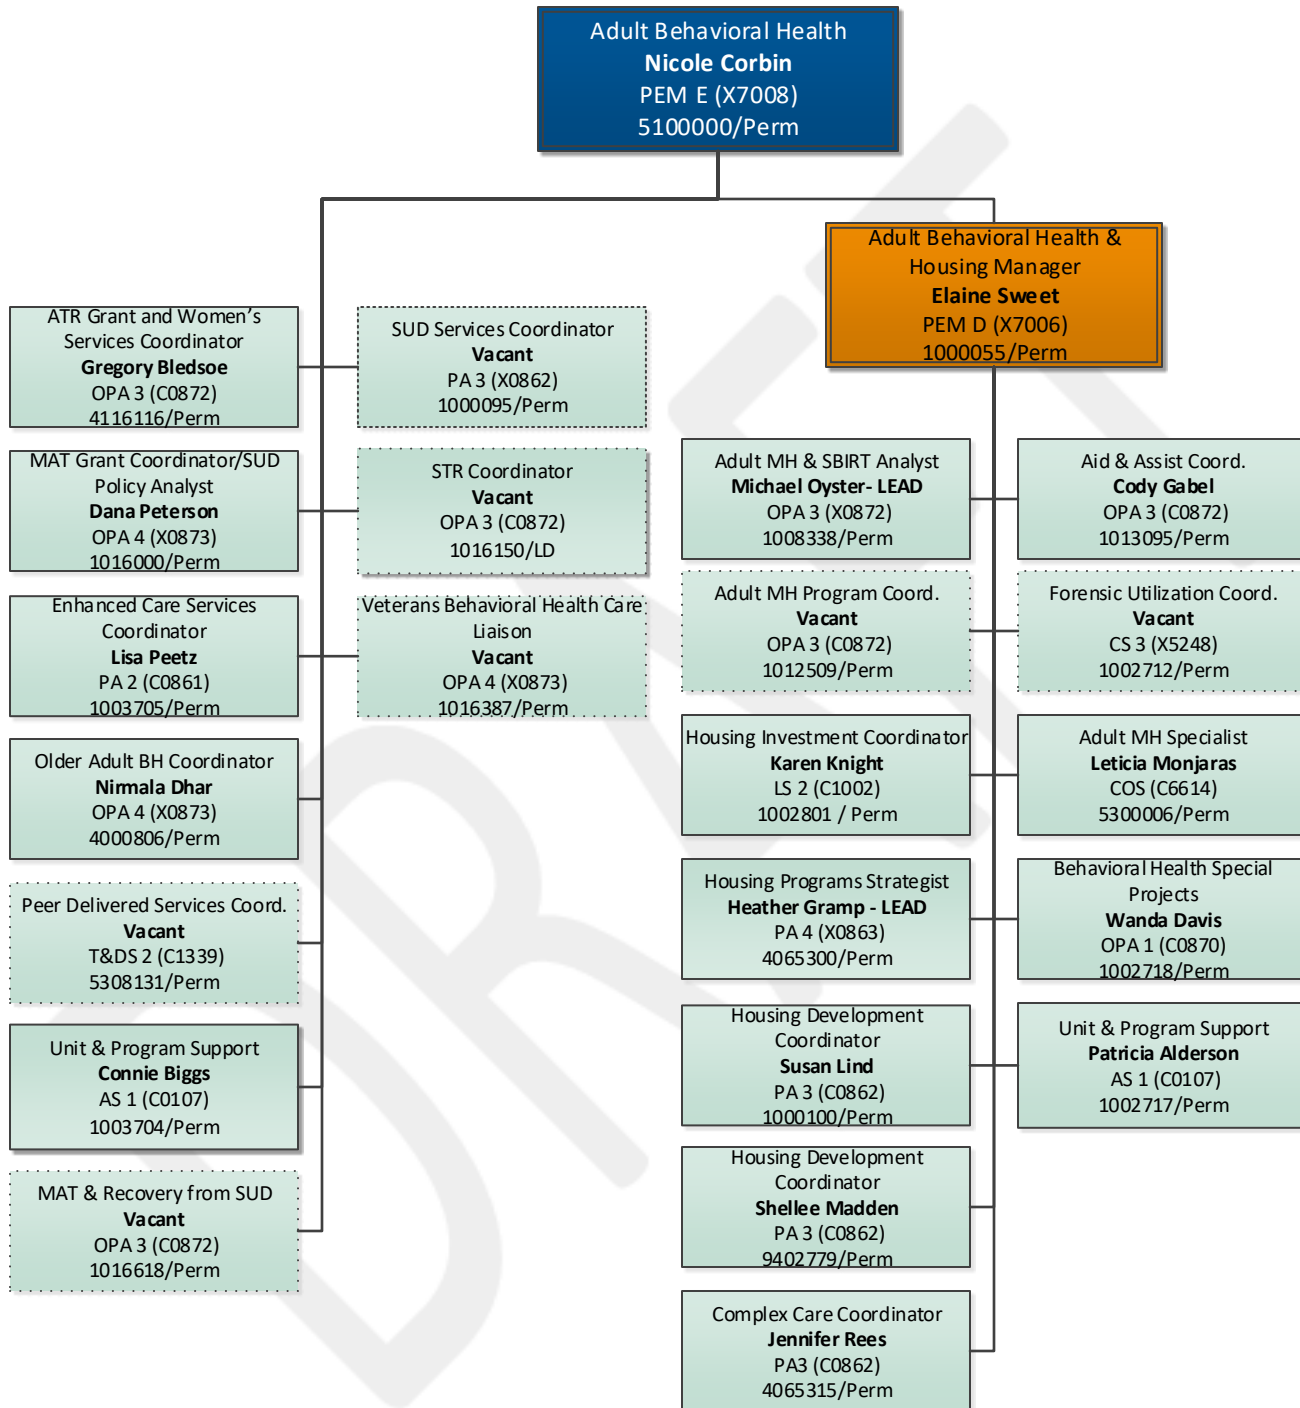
Adult Behavioral Health
Nicole Corbin
PEM E (X7008)
5100000/Perm

Adult Behavioral Health & Housing Manager
Elaine Sweet
PEM D (X7006)
1000055/Perm

ATR Grant and Women's Services Coordinator
Gregory Bledsoe
OPA 3 (C0872)
4116116/Perm

MAT Grant Coordinator/SUD Policy Analyst
Dana Peterson
OPA 4 (X0873)
1016000/Perm

Enhanced Care Services Coordinator
Lisa Peetz
PA 2 (C0861)
1003705/Perm

Older Adult BH Coordinator
Nirmala Dhar
OPA 4 (X0873)
4000806/Perm

Peer Delivered Services Coord.
Vacant
T&DS 2 (C1339)
5308131/Perm

Unit & Program Support
Connie Biggs
AS 1 (C0107)
1003704/Perm

MAT & Recovery from SUD
Vacant
OPA 3 (C0872)
1016618/Perm

SUD Services Coordinator
Vacant
PA 3 (X0862)
1000095/Perm

STR Coordinator
Vacant
OPA 3 (C0872)
1016150/LD

Veterans Behavioral Health Care Liaison
Vacant
OPA 4 (X0873)
1016387/Perm

Adult MH & SBIRT Analyst
Michael Oyster- LEAD
OPA 3 (X0872)
1008338/Perm

Aid & Assist Coord.
Cody Gabel
OPA 3 (C0872)
1013095/Perm

Adult MH Program Coord.
Vacant
OPA 3 (C0872)
1012509/Perm

Forensic Utilization Coord.
Vacant
CS 3 (X5248)
1002712/Perm

Housing Investment Coordinator
Karen Knight
LS 2 (C1002)
1002801 / Perm

Adult MH Specialist
Leticia Monjaras
COS (C6614)
5300006/Perm

Housing Programs Strategist
Heather Gramp - LEAD
PA 4 (X0863)
4065300/Perm

Behavioral Health Special Projects
Wanda Davis
OPA 1 (C0870)
1002718/Perm

Housing Development Coordinator
Susan Lind
PA 3 (C0862)
1000100/Perm

Unit & Program Support
Patricia Alderson
AS 1 (C0107)
1002717/Perm

Housing Development Coordinator
Shellee Madden
PA 3 (C0862)
9402779/Perm

Complex Care Coordinator
Jennifer Rees
PA3 (C0862)
4065315/Perm

DRAFT